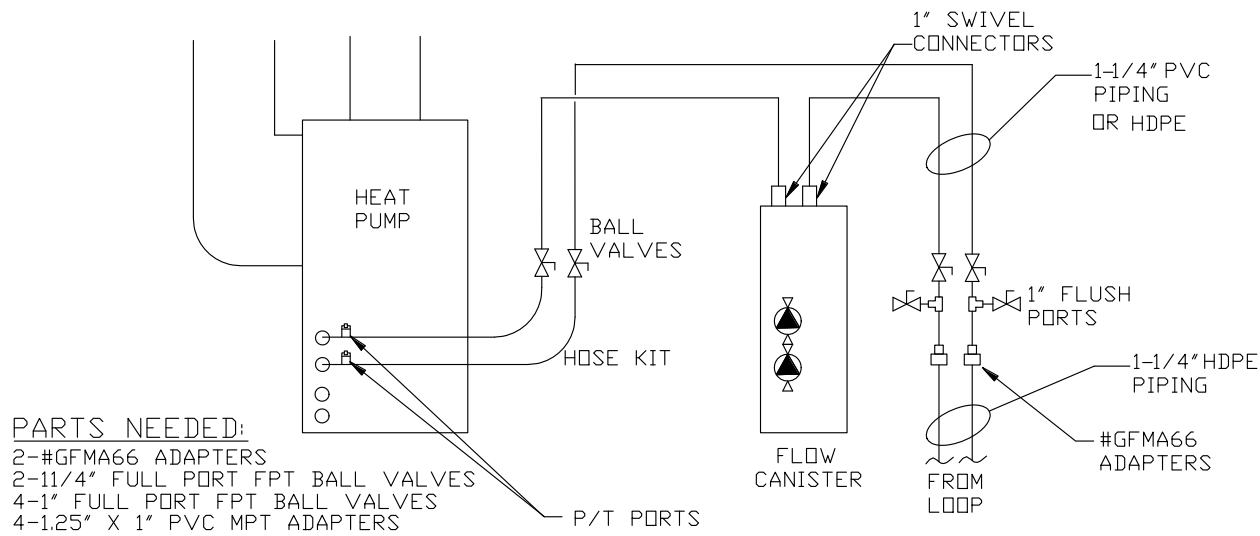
1" SWIVEL CONNECTORS

1-1/4" PVC PIPING OR HDPE

HEAT PUMP

BALL VALVES

1" FLUSH PORTS

HOSE KIT

1-1/4" HDPE PIPING

PARTS NEEDED:
2-#GFMA66 ADAPTERS
2-11/4" FULL PORT FPT BALL VALVES
4-1" FULL PORT FPT BALL VALVES
4-1.25" X 1" PVC MPT ADAPTERS

FLOW CANISTER

FROM LOOP

#GFMA66 ADAPTERS

P/T PORTS